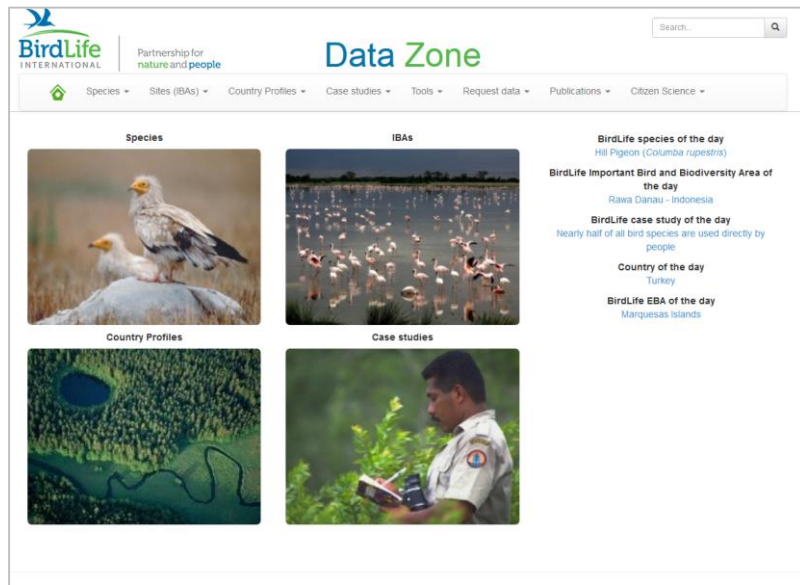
BirdLife INTERNATIONAL

Partnership for nature and people

Data Zone

Search...

Species ▾ Sites (IBAs) ▾ Country Profiles ▾ Case studies ▾ Tools ▾ Request data ▾ Publications ▾ Citizen Science ▾

Species

IBAs

Country Profiles

Case studies

BirdLife species of the day
Hill Pigeon (*Columba rupestris*)

BirdLife Important Bird and Biodiversity Area of the day
Rawa Danau - Indonesia

BirdLife case study of the day
Nearly half of all bird species are used directly by people

Country of the day
Turkey

BirdLife EBA of the day
Marquesas Islands